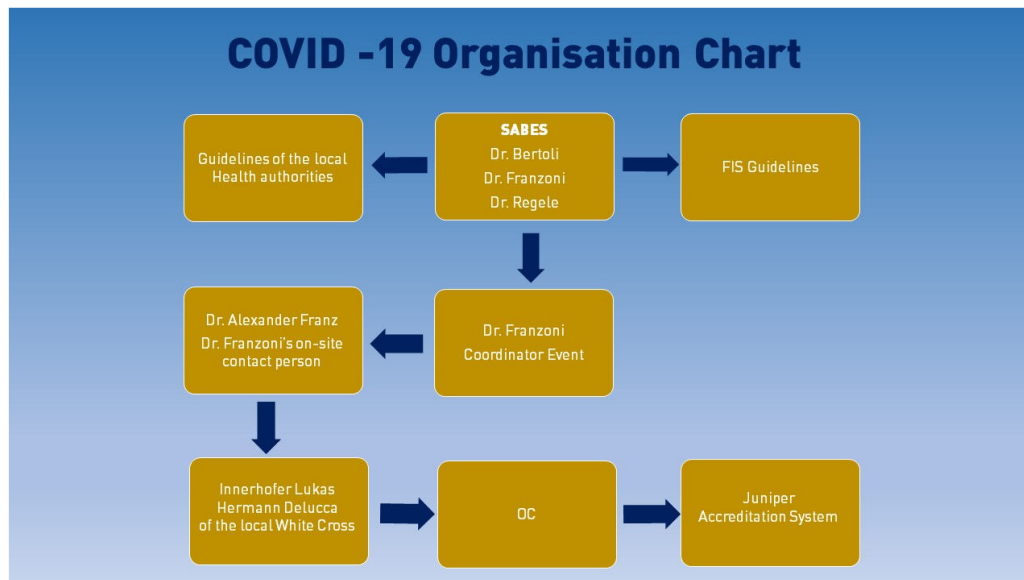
COVID -19 Organisation Chart

Guidelines of the local Health authorities

SABES
Dr. Bertoli
Dr. Franzoni
Dr. Regele

FIS Guidelines

Dr. Alexander Franz
Dr. Franzoni's on-site contact person

Dr. Franzoni
Coordinator Event

Innerhofer Lukas
Hermann Delucca
of the local White Cross

OC

Juniper
Accreditation System